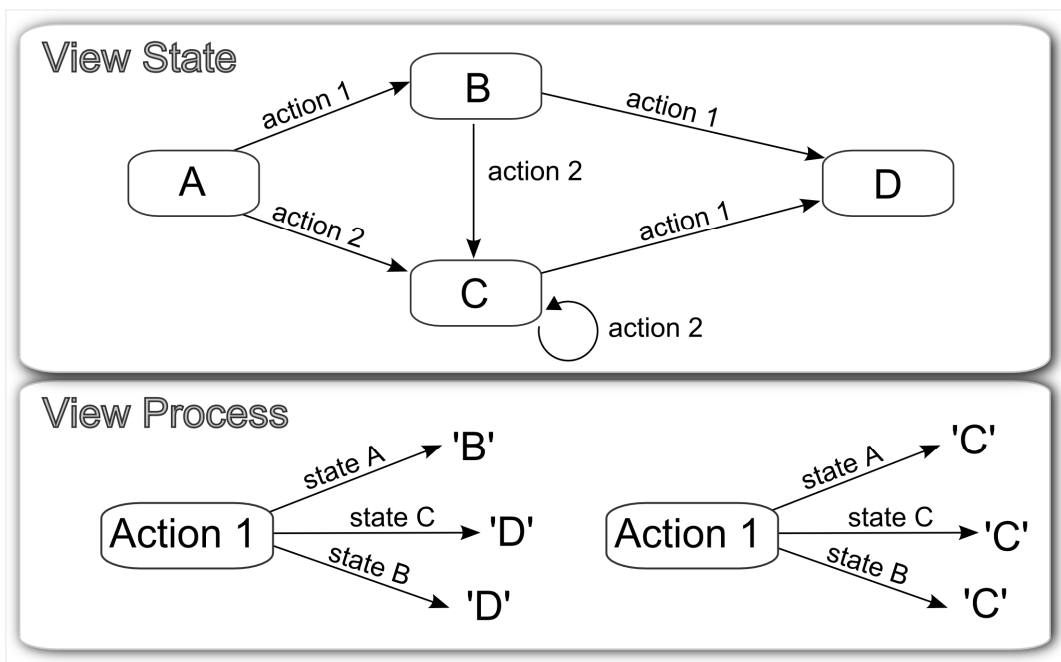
View State

action 1

B

action 1

A

action 2

D

action 2

action 1

C

action 2

View Process

state A

'B'

Action 1

state C

'D'

state B

'D'

state A

'C'

Action 1

state C

'C'

state B

'C'